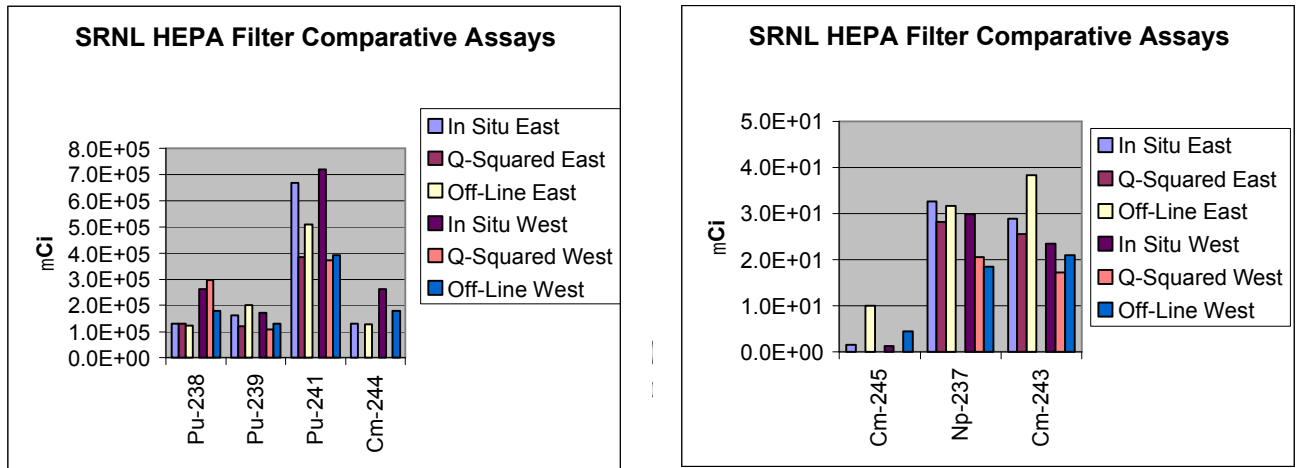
SRNL HEPA Filter Comparative Assays

In Situ East
Q-Squared East
Off-Line East
In Situ West
Q-Squared West
Off-Line West

mCi

8.0E+05
7.0E+05
6.0E+05
5.0E+05
4.0E+05
3.0E+05
2.0E+05
1.0E+05
0.0E+00

Pu-238
Pu-239
Pu-241
Cm-244

SRNL HEPA Filter Comparative Assays

In Situ East
Q-Squared East
Off-Line East
In Situ West
Q-Squared West
Off-Line West

mCi

5.0E+01
4.0E+01
3.0E+01
2.0E+01
1.0E+01
0.0E+00

Cm-245
Np-237
Cm-243